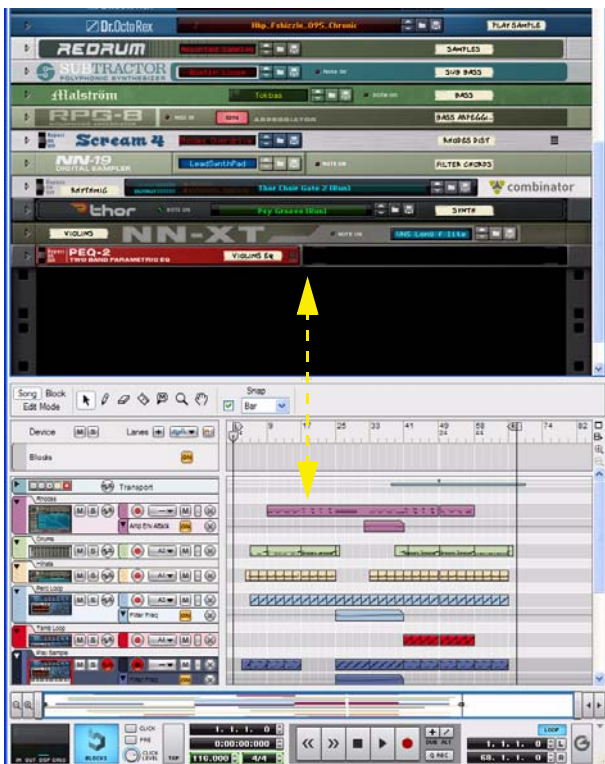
Dr.OctoRex
Hip_Fshizzle_095_Chronic
PLAY SAMPLE
REDRUM
Reverbed Samples
SAMPLES
SUBTRACTOR
POLYPHONIC SYNTHESIZER
Bustin Loose
NOTE ON
SUB BASS
Malström
Tokbas
NOTE ON
BASS
RPG-8
MONOPHONIC ARPEGGIATOR
NOTE ON
ARPEGGIATOR
BASS ARPEGG...
Scream 4
Spider Overdrive
AMBASS DIST
NN-19
DIGITAL SAMPLER
LeadSynthPad
NOTE ON
FILTER CHORDS
RHYTHMIC
Thor Choir Gate 2 (Rm)
combinator
thor
NOTE ON
Psy Groove (Rm)
SYNTH
VIOLINS
NN-XT
NOTE ON
UNS Long F Ilts
PEQ-2
TWO BAND PARAMETRIC EQ
VIOLINS EQ
Song Block
Edit Mode
Snap
Bar
Device
M S
Lanes
Blocks
ON
Transport
1 9 17 25 33 41 49 58 L 74 82
Rhodes
M S
Amp Env Attack
Drums
Hihats
Perc Loop
Filter Freq
Farfi Loop
Vox Sample
Filter Freq
CLICK
PRE
CLICK LEVEL
TAP
BLOCKS
1. 1. 1. 0
0:00:00:000
116.000
4/4
DUB ALT
Q REC
LOOP
1. 1. 1. 0
68. 1. 1. 0